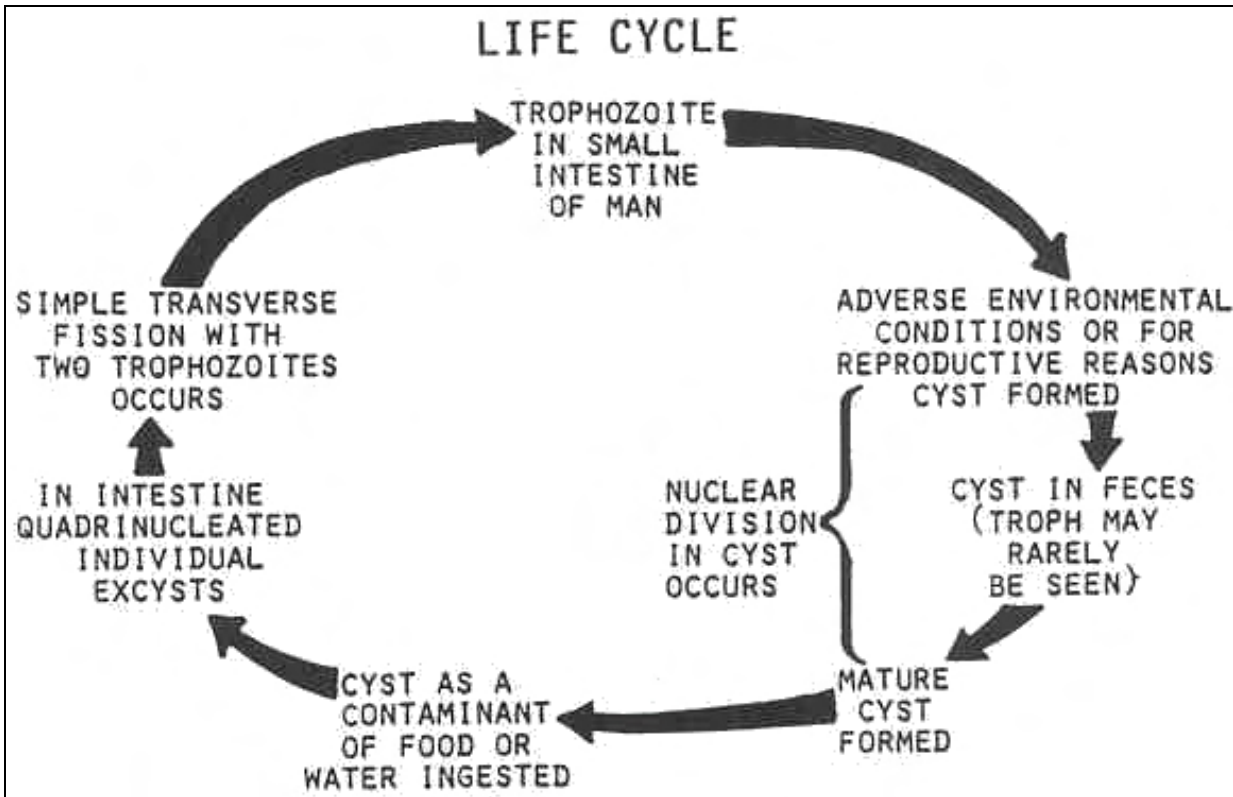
LIFE CYCLE

TROPHOZOITE IN SMALL INTESTINE OF MAN

ADVERSE ENVIRONMENTAL CONDITIONS OR FOR REPRODUCTIVE REASONS CYST FORMED

CYST IN FECES (TROPH MAY RARELY BE SEEN)

NUCLEAR DIVISION IN CYST OCCURS

MATURE CYST FORMED

CYST AS A CONTAMINANT OF FOOD OR WATER INGESTED

IN INTESTINE QUADRINUCLEATED INDIVIDUAL EXCYSTS

SIMPLE TRANSVERSE FISSION WITH TWO TROPHOZOITES OCCURS